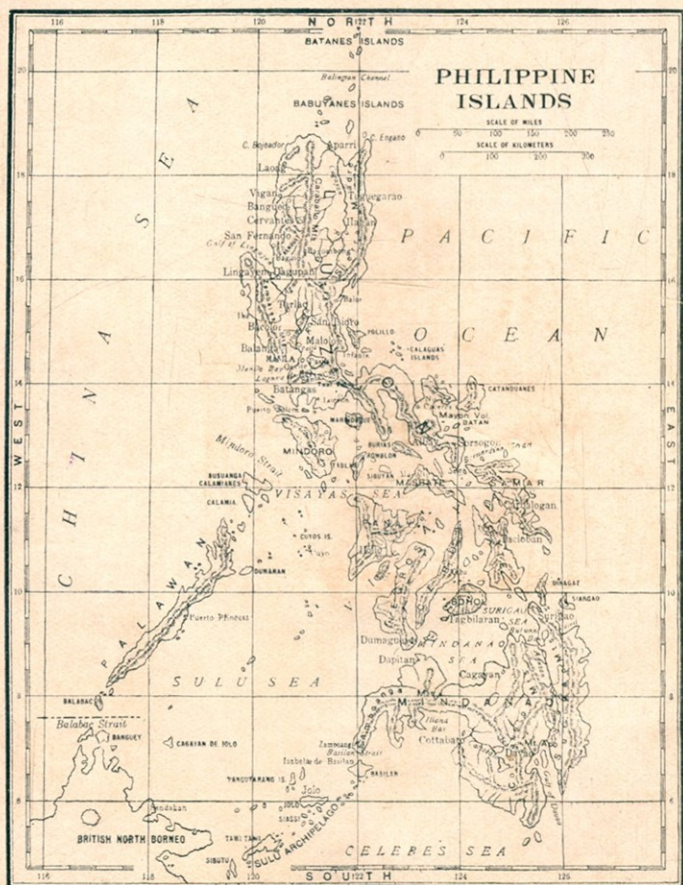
NORTH
116 118 120 122 124 126
20 18 16 14 12 10 8 6
PHILIPPINE ISLANDS
SCALE OF MILES
0 50 100 150 200 250
SCALE OF KILOMETERS
0 100 200 300
BATANES ISLANDS
Balingtan Channel
BABUYANES ISLANDS
C. Bojeador
Aparri
C. Engano
Laoag
Vigan
Tuguegarao
Bangued
Cervantes
San Fernando
Gulf of Lingayen
Lingayen
Dagupan
Baler
Tarlac
Bacolor
San Isidro
Balanga
Malolos
MANILA
Manila Bay
Laguna
Batangas
POLILLO
CALAGUAS ISLANDS
Infanta
PACIFIC
OCEAN
CATANDUANES
Mayon Vol.
Sorsogon
MARINDUQUE
MINDORO
Mindoro Strait
BUSUANGA
CALAMIANES
CALAMIAN
BURIAS
ROMBLON
SIBUYAN
MASBATE
VISAYAS SEA
SAMAR
Catbalogan
Tacloban
CUYOS IS.
DUMARAN
PALAWAN
Puerto Princesa
BOHOL
Tagbilaran
SURIGAO
Surigao
DINAGAT
SIARGAO
Dumaguete
Dapitan
MINDANAO SEA
Cagayan
SULU SEA
MINDANAO
Illana Bay
Cottabato
Davao
Gulf of Davao
BALABAC
Balabac Strait
BANGUEY
CAGAYAN DE JOLO
TAGUITARANG IS.
Zamboanga
Basilan Strait
Isabela de Basilan
BASILAN
Jolo
SIASSI
TAWI TAWI
SIBUTU
SULU ARCHIPELAGO
Sandakan
BRITISH NORTH BORNEO
CELEBES SEA
WEST
EAST
WEST CHINA SEA
SOUTH